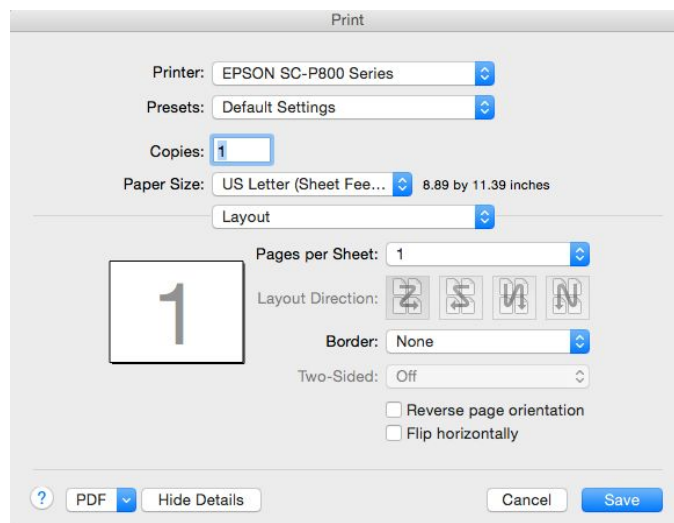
Print

Printer: EPSON SC-P800 Series

Presets: Default Settings

Copies: 1

Paper Size: US Letter (Sheet Fee... 8.89 by 11.39 inches

Layout

1

Pages per Sheet: 1

Layout Direction:

Border: None

Two-Sided: Off

Reverse page orientation

Flip horizontally

?

PDF

Hide Details

Cancel

Save